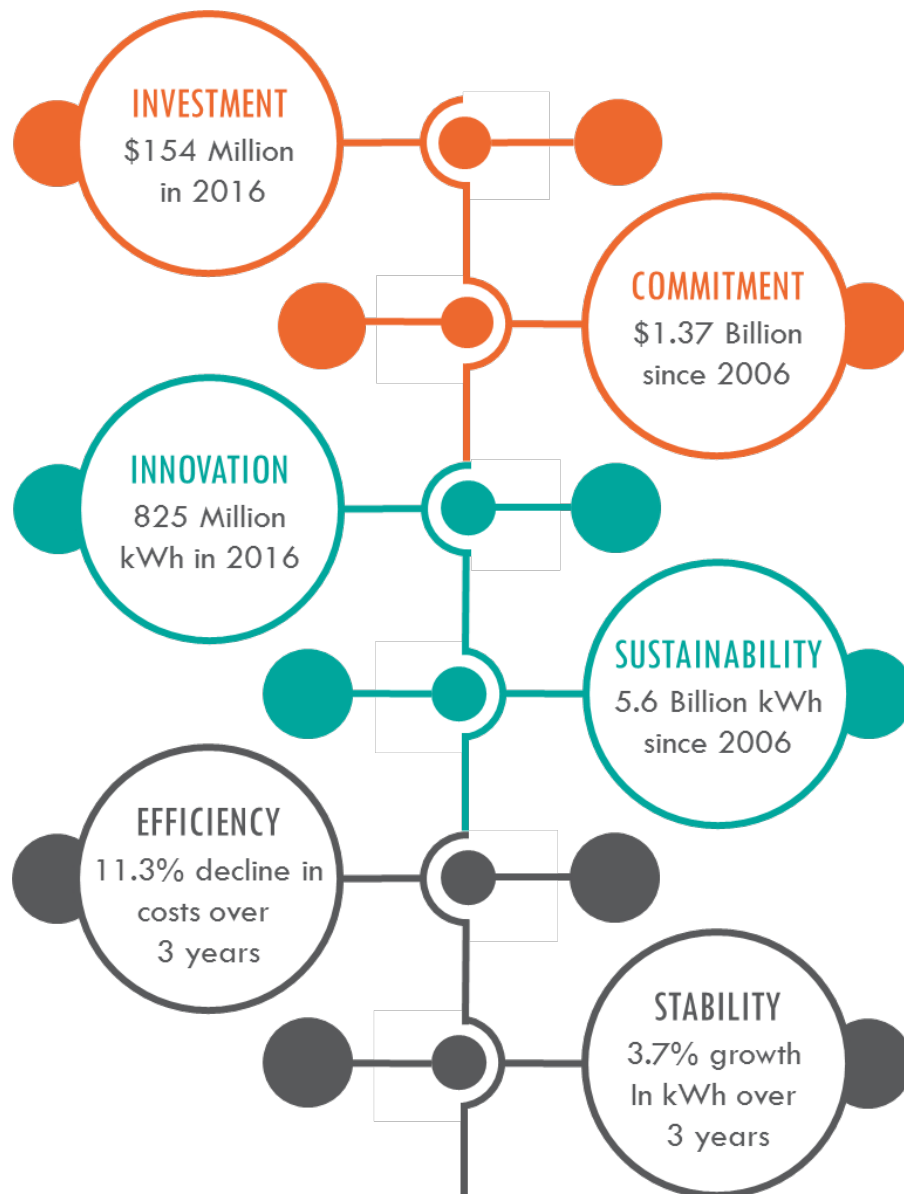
INVESTMENT
\$154 Million in 2016

COMMITMENT
\$1.37 Billion since 2006

INNOVATION
825 Million kWh in 2016

SUSTAINABILITY
5.6 Billion kWh since 2006

EFFICIENCY
11.3% decline in costs over 3 years

STABILITY
3.7% growth In kWh over 3 years